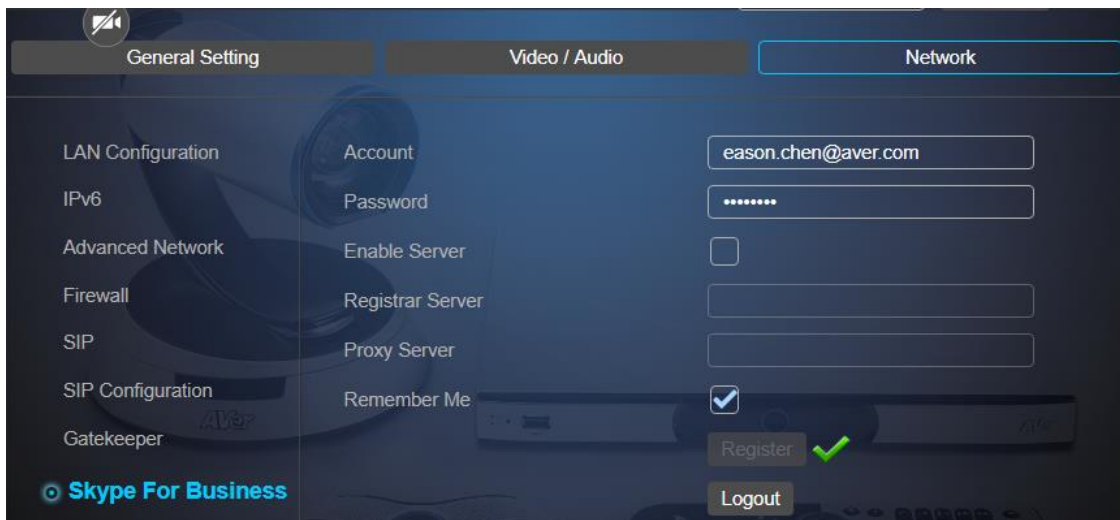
General Setting

Video / Audio

Network

LAN Configuration

IPv6

Advanced Network

Firewall

SIP

SIP Configuration

Gatekeeper

Skype For Business

Account

eason.chen@aver.com

Password

••••••••

Enable Server

Registrar Server

Proxy Server

Remember Me

Register

Logout